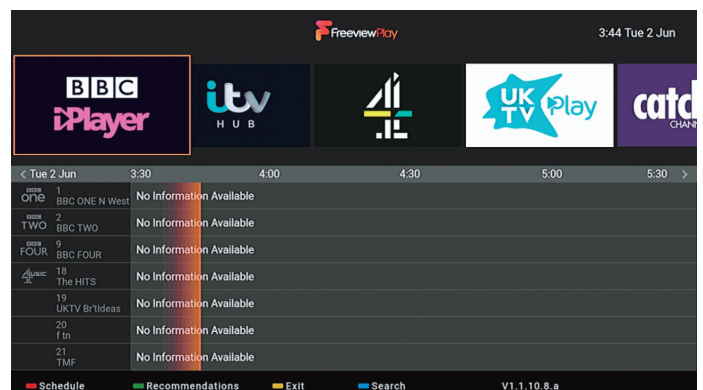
FreeviewPlay

3:44 Tue 2 Jun

BBC iPlayer

itv HUB

4

UKTV Play

catch CHANN

Tue 2 Jun | 3:30 | 4:00 | 4:30 | 5:00 | 5:30

BBC one 1 BBC ONE N West | No Information Available
BBC TWO 2 BBC TWO | No Information Available
BBC FOUR 9 BBC FOUR | No Information Available
Music 18 The HITS | No Information Available
19 UKTV Br'tIdeas | No Information Available
20 f tn | No Information Available
21 TMF | No Information Available

Schedule | Recommendations | Exit | Search | V1.1.10.8.a